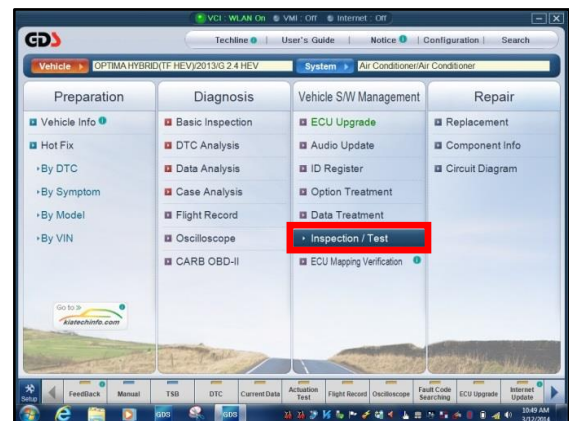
VCI : WLAN On VMI : Off Internet : Off

GDS

Techline | User's Guide | Notice | Configuration | Search

Vehicle OPTIMA HYBRID(TF HEV)/2013/G 2.4 HEV System Air Conditioner/Air Conditioner

Preparation
Vehicle Info
Hot Fix
›By DTC
›By Symptom
›By Model
›By VIN

Go to
kiatechinfo.com

Diagnosis
Basic Inspection
DTC Analysis
Data Analysis
Case Analysis
Flight Record
Oscilloscope
CARB OBD-II

Vehicle S/W Management
ECU Upgrade
Audio Update
ID Register
Option Treatment
Data Treatment
› Inspection / Test
ECU Mapping Verification

Repair
Replacement
Component Info
Circuit Diagram

Setup FeedBack Manual TSB DTC Current Data Actuation Test Flight Record Oscilloscope Fault Code Searching ECU Upgrade Internet Update

GDS GDS

10:49 AM
3/12/2014